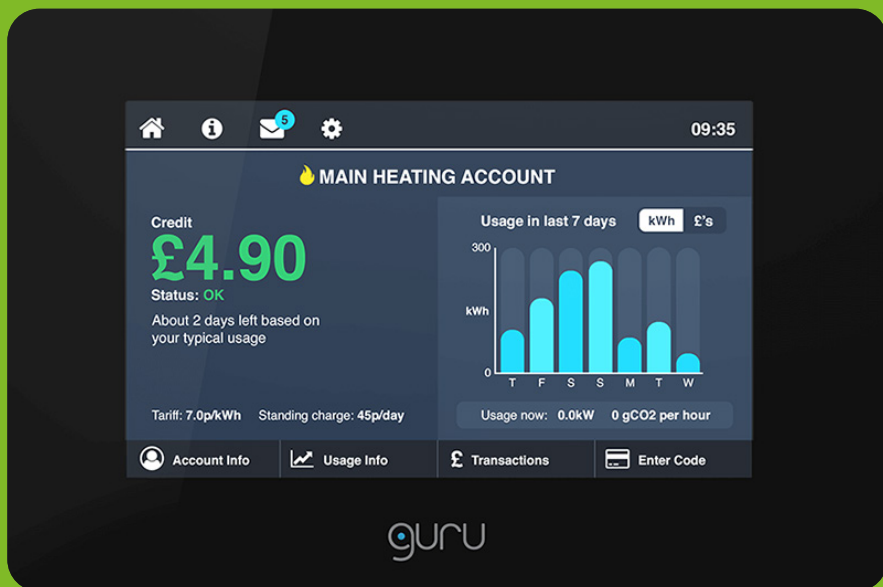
5

09:35

MAIN HEATING ACCOUNT

Credit

£4.90

Status: OK

About 2 days left based on your typical usage

Tariff: 7.0p/kWh Standing charge: 45p/day

Usage in last 7 days

kWh £'s

300

kWh

0

T F S S M T W

Usage now: 0.0kW 0 gCO2 per hour

Account Info

Usage Info

£ Transactions

Enter Code

guru